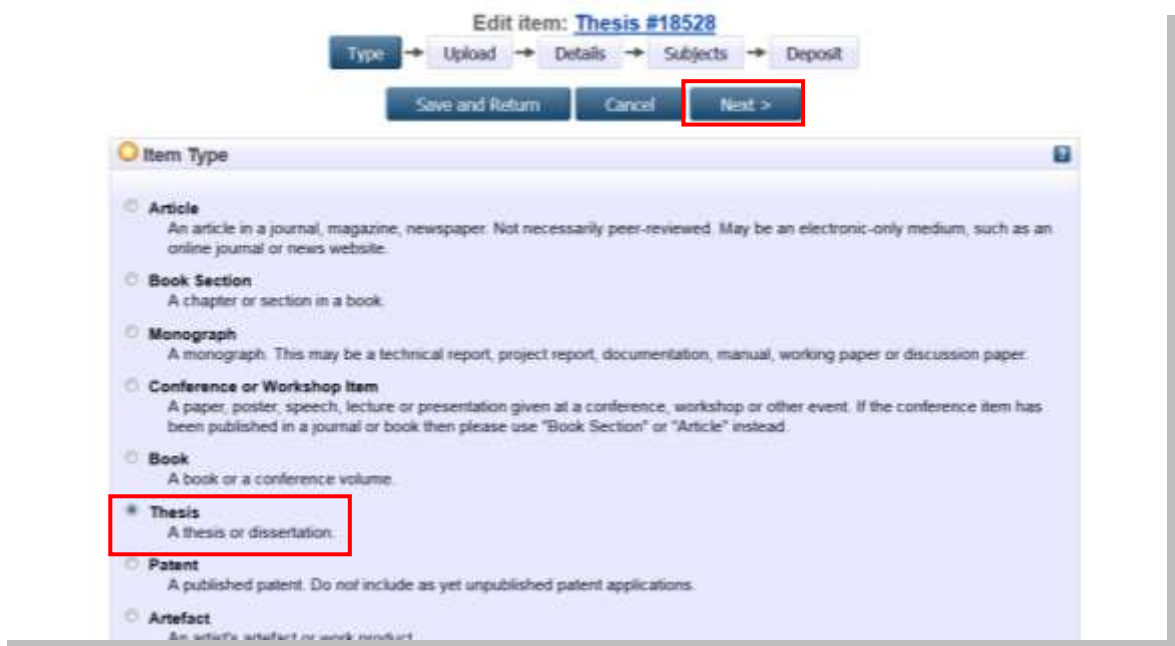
Edit item: Thesis #18528

Type → Upload → Details → Subjects → Deposit

Save and Return Cancel Next >

Item Type

Article
An article in a journal, magazine, newspaper. Not necessarily peer-reviewed. May be an electronic-only medium, such as an online journal or news website.

Book Section
A chapter or section in a book.

Monograph
A monograph. This may be a technical report, project report, documentation, manual, working paper or discussion paper.

Conference or Workshop Item
A paper, poster, speech, lecture or presentation given at a conference, workshop or other event. If the conference item has been published in a journal or book then please use "Book Section" or "Article" instead.

Book
A book or a conference volume.

Thesis
A thesis or dissertation.

Patent
A published patent. Do not include as yet unpublished patent applications.

Artefact
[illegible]